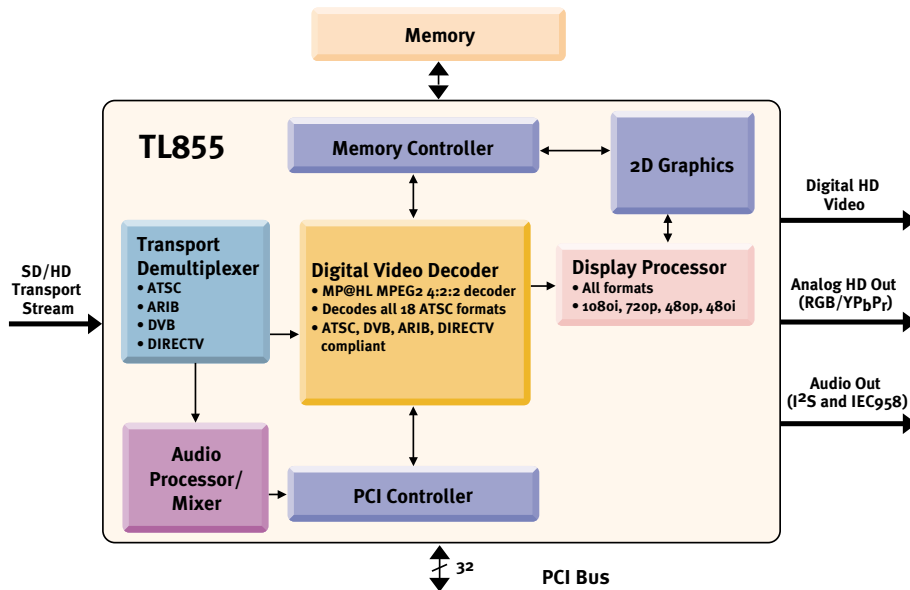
Memory

TL855

Memory Controller

2D Graphics

Digital HD Video

SD/HD Transport Stream

Transport Demultiplexer
• ATSC
• ARIB
• DVB
• DIRECTV

Digital Video Decoder
• MP@HL MPEG2 4:2:2 decoder
• Decodes all 18 ATSC formats
• ATSC, DVB, ARIB, DIRECTV compliant

Display Processor
• All formats
• 1080i, 720p, 480p, 480i

Analog HD Out (RGB/YP$_b$P$_r$)

Audio Out (I$^2$S and IEC958)

Audio Processor/ Mixer

PCI Controller

32

PCI Bus